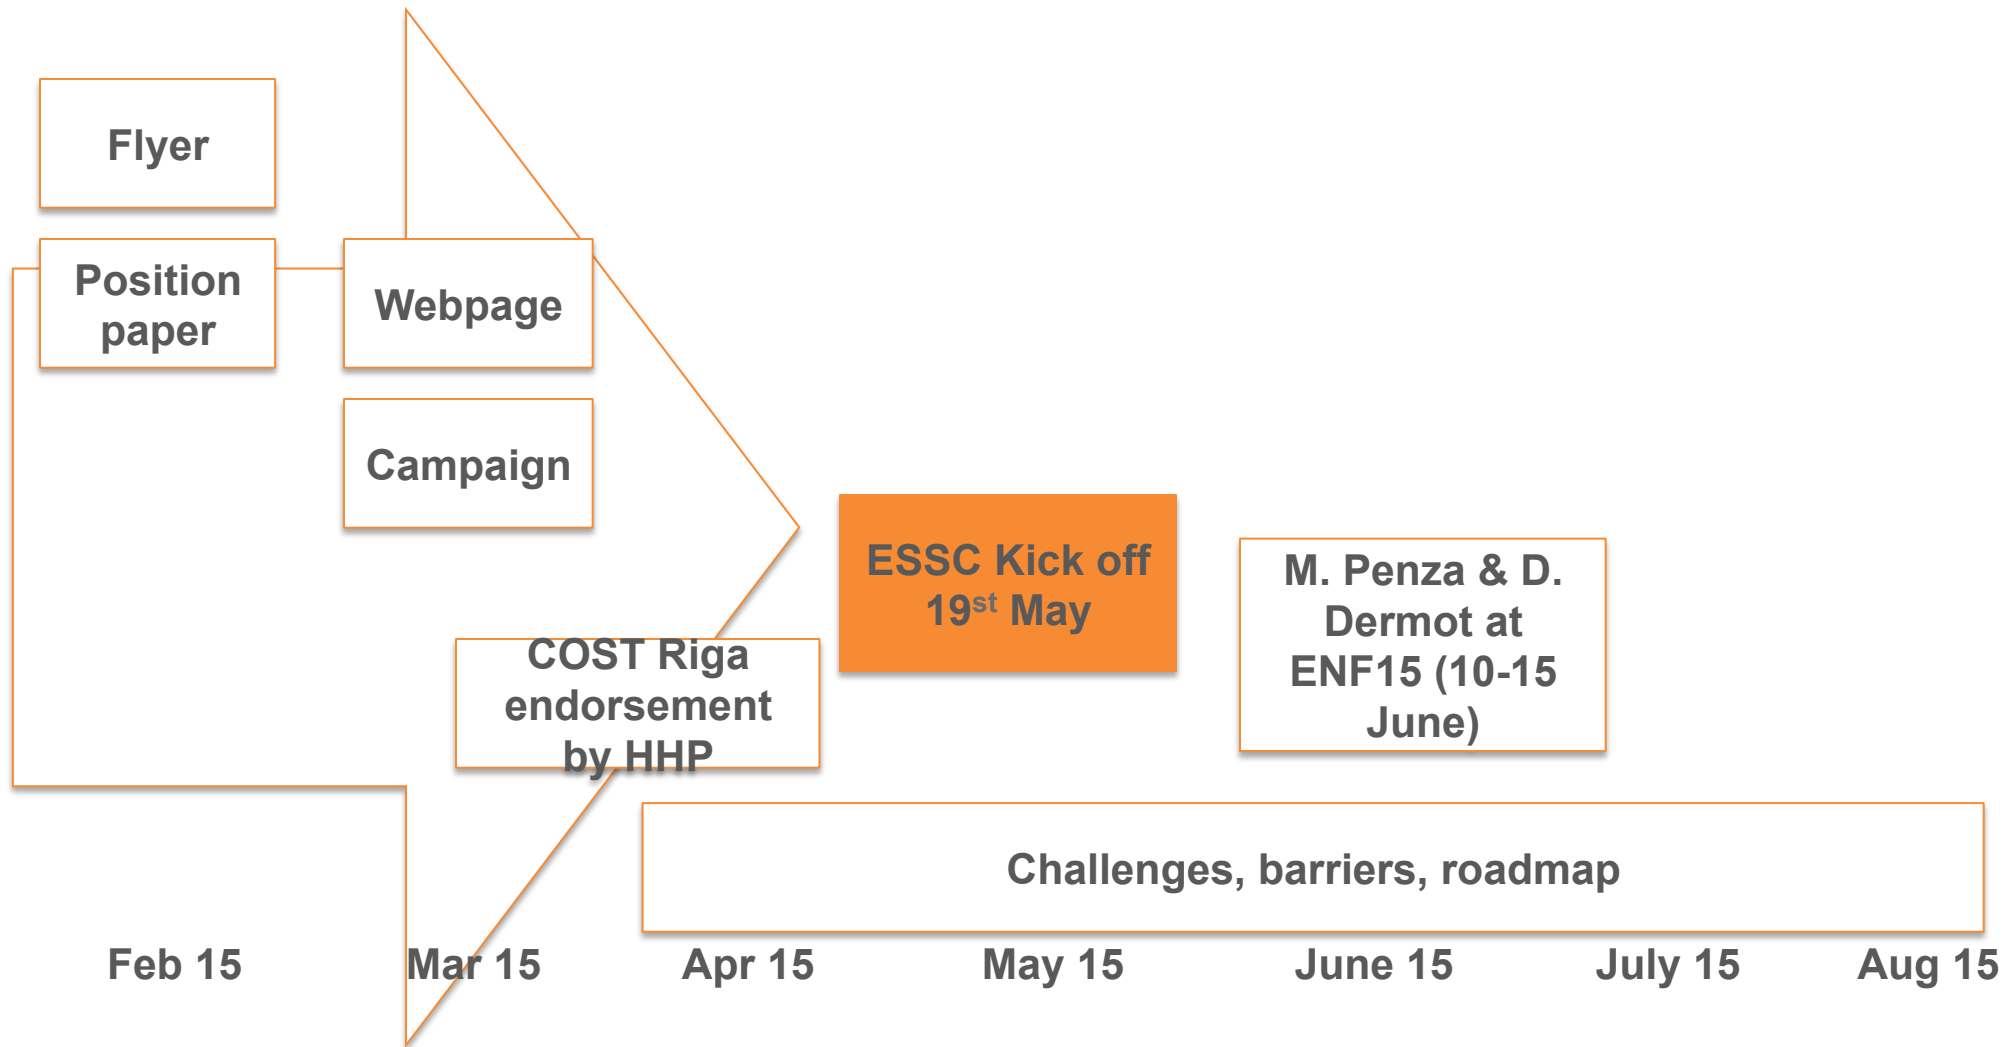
Flyer

Position paper

Webpage

Campaign

COST Riga endorsement by HHP

ESSC Kick off $19^{st}$ May

M. Penza & D. Dermot at ENF15 (10-15 June)

Challenges, barriers, roadmap

Feb 15

Mar 15

Apr 15

May 15

June 15

July 15

Aug 15